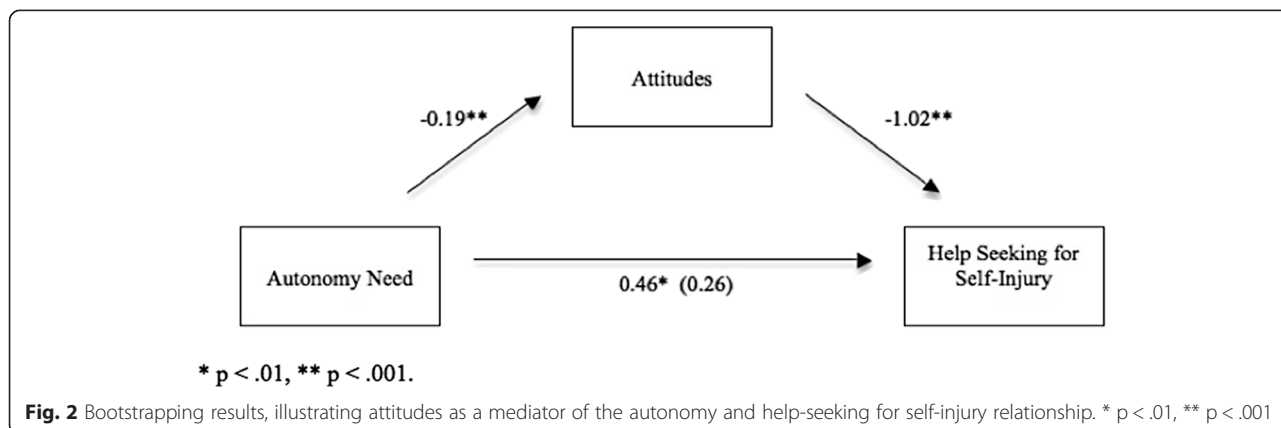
Attitudes

-0.19**

-1.02**

Autonomy Need

0.46* (0.26)

Help Seeking for Self-Injury

* p < .01, ** p < .001.

**Fig. 2** Bootstrapping results, illustrating attitudes as a mediator of the autonomy and help-seeking for self-injury relationship. * p < .01, ** p < .001